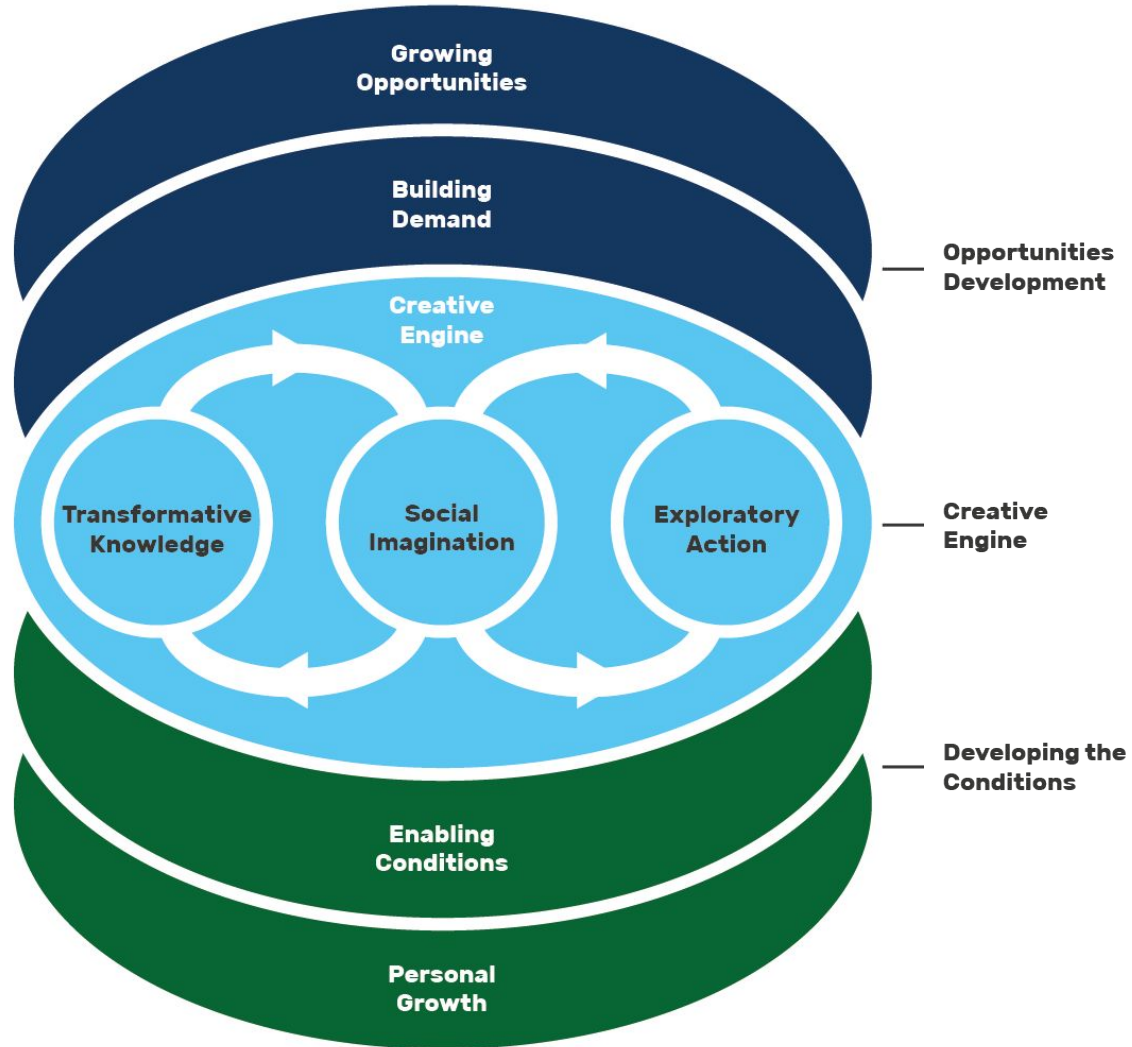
Growing Opportunities

Building Demand

Creative Engine

Transformative Knowledge

Social Imagination

Exploratory Action

Enabling Conditions

Personal Growth

Opportunities Development

Creative Engine

Developing the Conditions